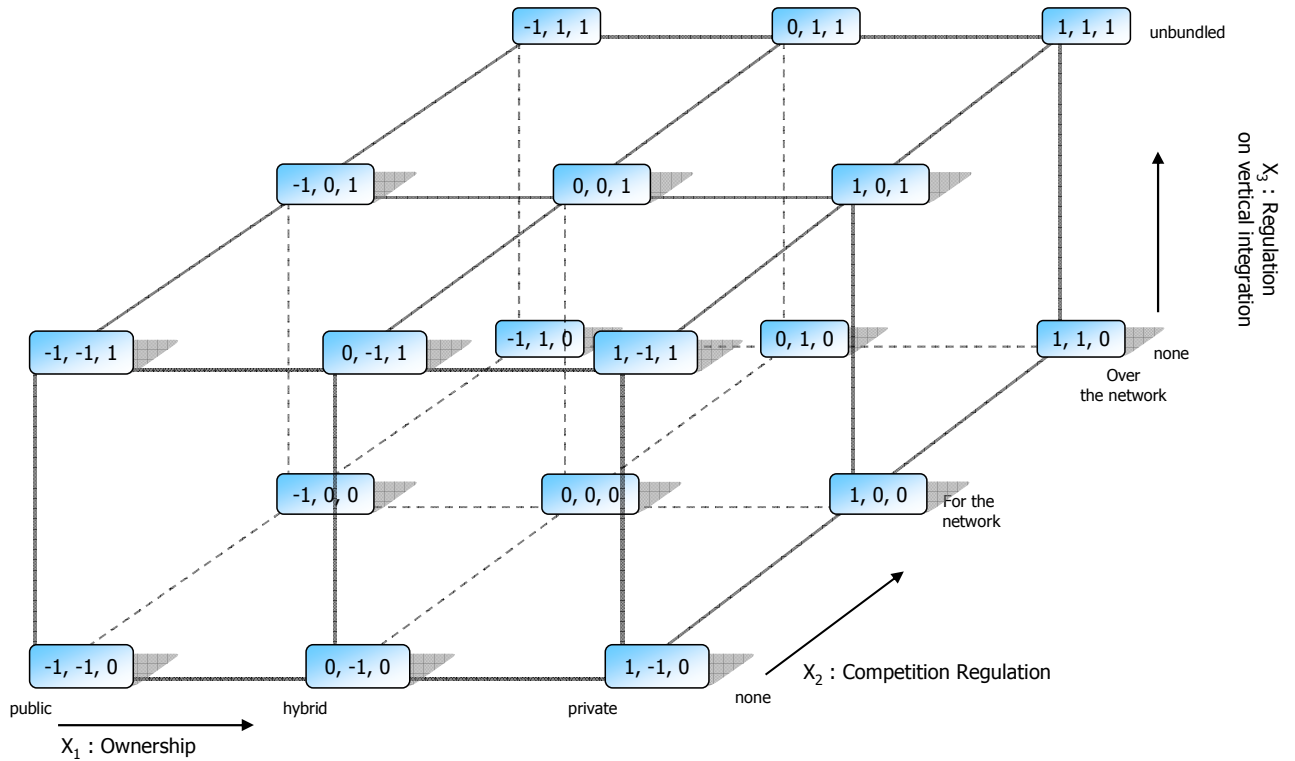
-1, 1, 1
0, 1, 1
1, 1, 1
unbundled

$X_3$ : Regulation on vertical integration

-1, 0, 1
0, 0, 1
1, 0, 1

-1, -1, 1
0, -1, 1
-1, 1, 0
1, -1, 1
0, 1, 0
1, 1, 0
none

Over the network

-1, 0, 0
0, 0, 0
1, 0, 0
For the network

-1, -1, 0
0, -1, 0
1, -1, 0
$X_2$ : Competition Regulation
none

public
hybrid
private

$X_1$ : Ownership